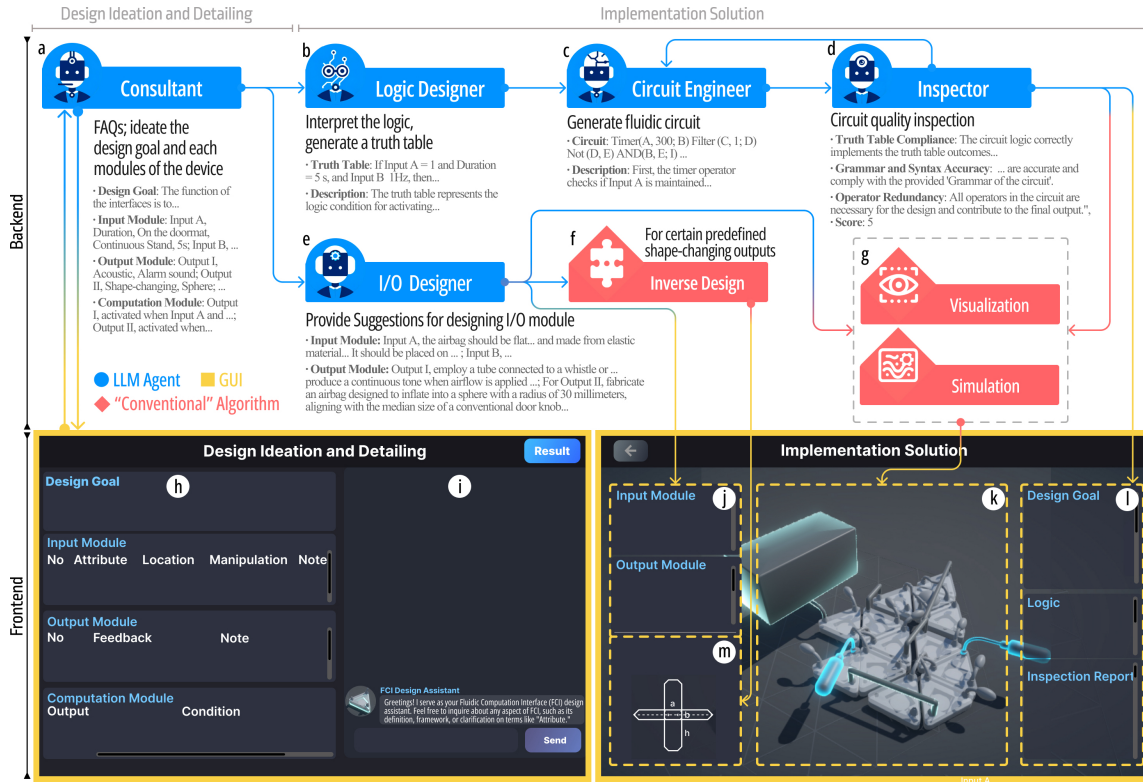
Design Ideation and Detailing

Implementation Solution

Backend

a

Consultant

FAQs; ideate the design goal and each modules of the device

· Design Goal: The function of the interfaces is to...

· Input Module: Input A, Duration, On the doormat, Continuous Stand, 5s; Input B, ...

· Output Module: Output I, Acoustic, Alarm sound; Output II, Shape-changing, Sphere; ...

· Computation Module: Output I, activated when Input A and ...; Output II, activated when...

b

Logic Designer

Interpret the logic, generate a truth table

· Truth Table: If Input A = 1 and Duration = 5 s, and Input B 1Hz, then...

· Description: The truth table represents the logic condition for activating...

c

Circuit Engineer

Generate fluidic circuit

· Circuit: Timer(A, 300; B) Filter (C, 1; D) Not (D, E) AND(B, E; I) ...

· Description: First, the timer operator checks if Input A is maintained...

d

Inspector

Circuit quality inspection

· Truth Table Compliance: The circuit logic correctly implements the truth table outcomes...

· Grammar and Syntax Accuracy: ... are accurate and comply with the provided 'Grammar of the circuit'.

· Operator Redundancy: All operators in the circuit are necessary for the design and contribute to the final output.",

· Score: 5

e

I/O Designer

Provide Suggestions for designing I/O module

· Input Module: Input A, the airbag should be flat... and made from elastic material... It should be placed on ... ; Input B, ...

· Output Module: Output I, employ a tube connected to a whistle or ... produce a continuous tone when airflow is applied ...; For Output II, fabricate an airbag designed to inflate into a sphere with a radius of 30 millimeters, aligning with the median size of a conventional door knob...

f

For certain predefined shape-changing outputs

Inverse Design

g

Visualization

Simulation

LLM Agent GUI

"Conventional" Algorithm

Frontend

Design Ideation and Detailing

Result

Design Goal

h

Input Module

No Attribute Location Manipulation Note

Output Module

No Feedback Note

Computation Module

Output Condition

i

FCI Design Assistant

Greetings! I serve as your Fluidic Computation Interface (FCI) design assistant. Feel free to inquire about any aspect of FCI, such as its definition, framework, or clarification on terms like "Attribute."

Send

Implementation Solution

Input Module

j

Output Module

m

a

h

k

Design Goal

l

Logic

Inspection Report